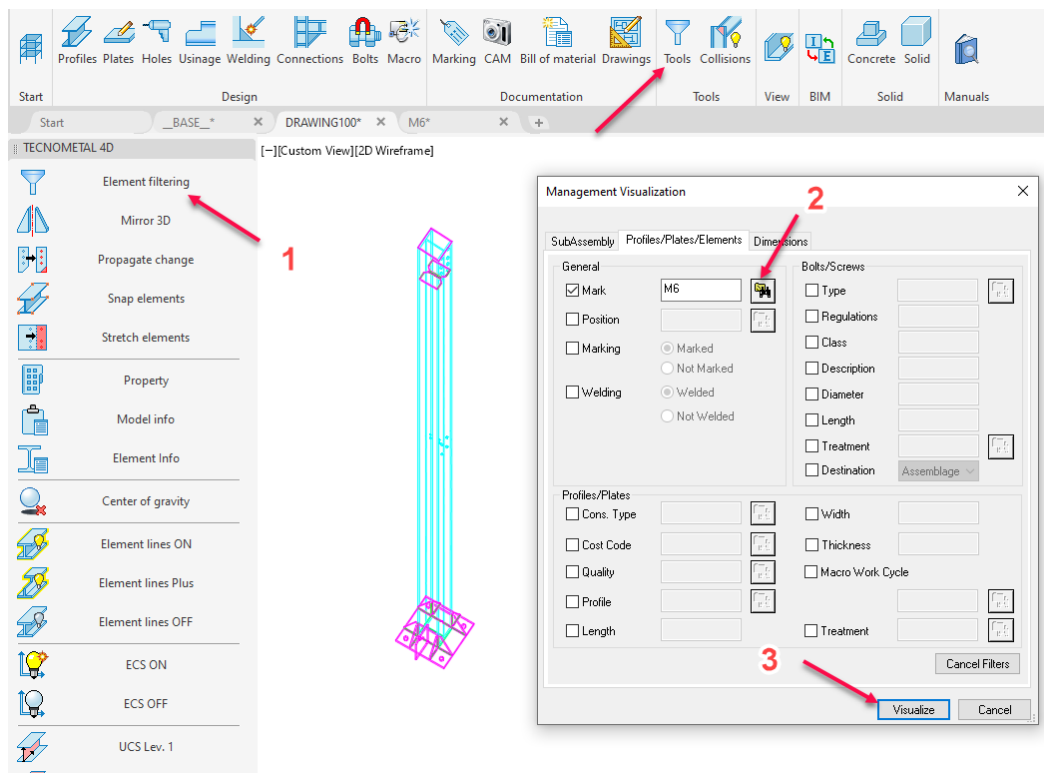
Start
Profiles Plates Holes Usinage Welding Connections Bolts Macro
Design
Marking CAM Bill of material Drawings
Documentation
Tools Collisions
Tools
View
BIM
Concrete Solid
Solid
Manuals

Start | _BASE_* | DRAWING100* | M6*

TECNOMETAL 4D
Element filtering
Mirror 3D
Propagate change
Snap elements
Stretch elements
Property
Model info
Element Info
Center of gravity
Element lines ON
Element lines Plus
Element lines OFF
ECS ON
ECS OFF
UCS Lev. 1

[−][Custom View][2D Wireframe]

1

Management Visualization
2
SubAssembly | Profiles/Plates/Elements | Dimensions
General
☑ Mark M6
☐ Position
☐ Marking ◉ Marked ○ Not Marked
☐ Welding ◉ Welded ○ Not Welded
Bolts/Screws
☐ Type
☐ Regulations
☐ Class
☐ Description
☐ Diameter
☐ Length
☐ Treatment
☐ Destination Assemblage
Profiles/Plates
☐ Cons. Type
☐ Cost Code
☐ Quality
☐ Profile
☐ Length
☐ Width
☐ Thickness
☐ Macro Work Cycle
☐ Treatment
Cancel Filters
3
Visualize Cancel